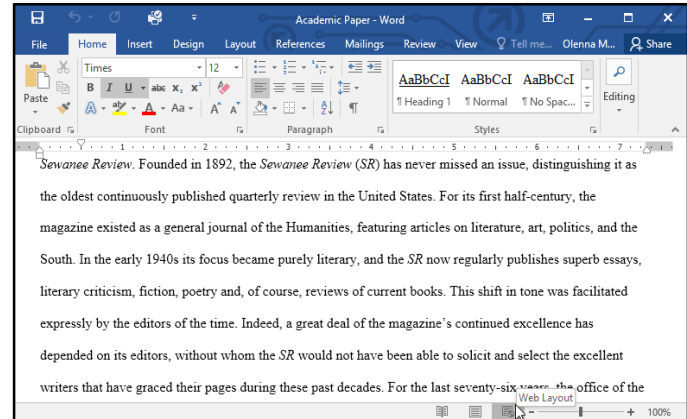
Academic Paper - Word

File Home Insert Design Layout References Mailings Review View Tell me... Olenna M... Share

Times 12

Paste

B I U abc $x_2$ $x^2$

A Aa

AaBbCcI AaBbCcI AaBbCcI

¶ Heading 1 ¶ Normal ¶ No Spac...

Editing

Clipboard Font Paragraph Styles

Sewanee Review. Founded in 1892, the Sewanee Review (SR) has never missed an issue, distinguishing it as the oldest continuously published quarterly review in the United States. For its first half-century, the magazine existed as a general journal of the Humanities, featuring articles on literature, art, politics, and the South. In the early 1940s its focus became purely literary, and the SR now regularly publishes superb essays, literary criticism, fiction, poetry and, of course, reviews of current books. This shift in tone was facilitated expressly by the editors of the time. Indeed, a great deal of the magazine's continued excellence has depended on its editors, without whom the SR would not have been able to solicit and select the excellent writers that have graced their pages during these past decades. For the last seventy-six years, the office of the

Web Layout

100%